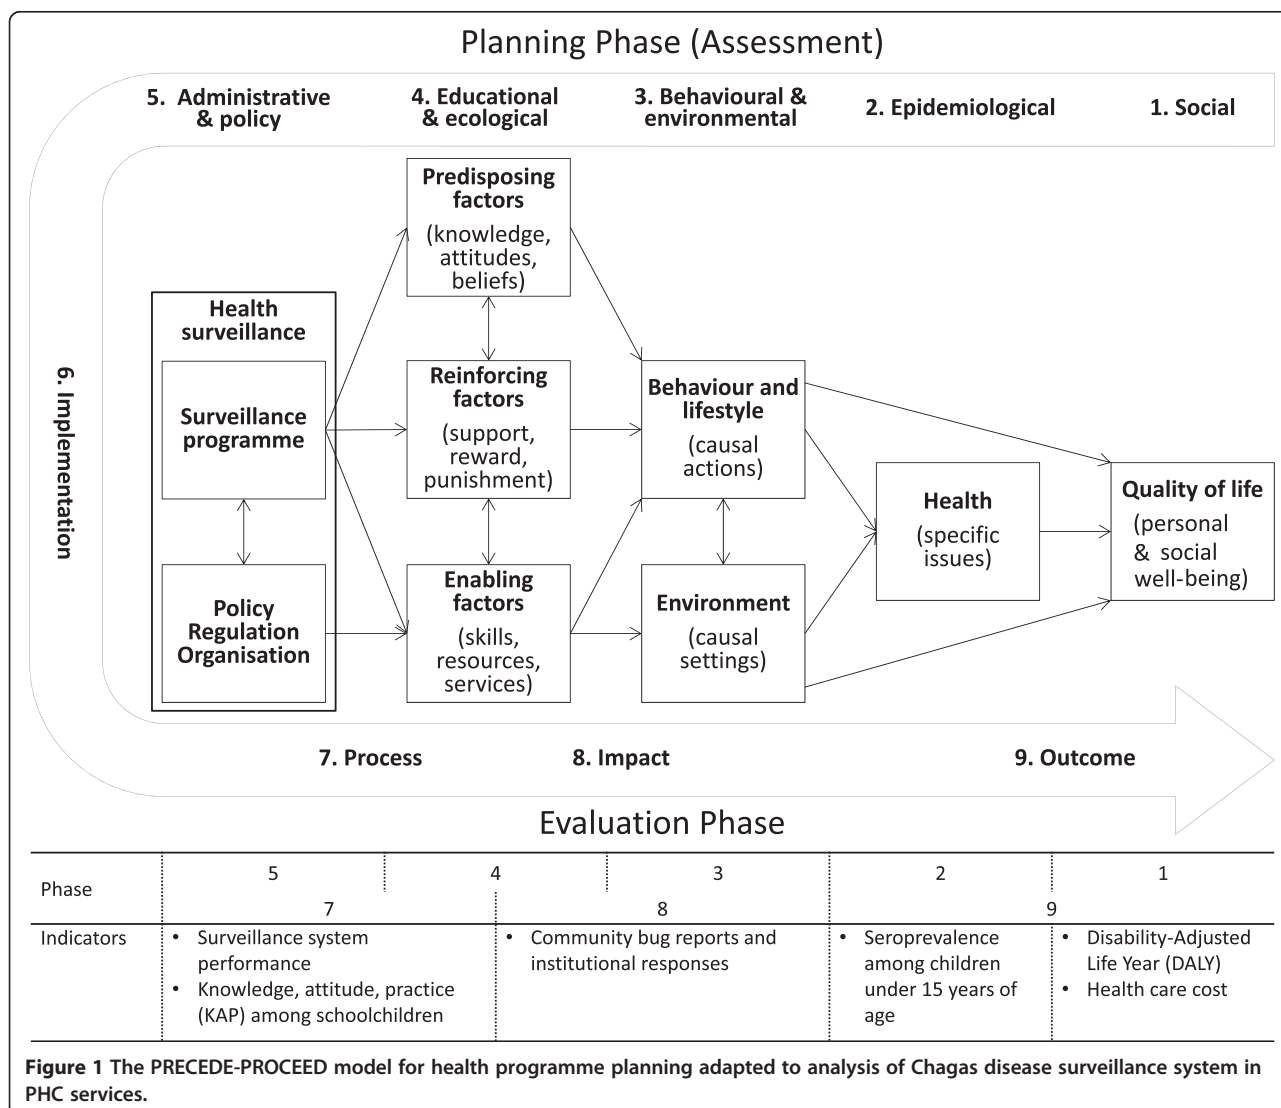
Planning Phase (Assessment)

5. Administrative & policy

4. Educational & ecological

3. Behavioural & environmental

2. Epidemiological

1. Social

6. Implementation

Health surveillance

Surveillance programme

Policy Regulation Organisation

Predisposing factors (knowledge, attitudes, beliefs)

Reinforcing factors (support, reward, punishment)

Enabling factors (skills, resources, services)

Behaviour and lifestyle (causal actions)

Environment (causal settings)

Health (specific issues)

Quality of life (personal & social well-being)

7. Process

8. Impact

9. Outcome

Evaluation Phase

| Phase | 5 / 4 (7) | 3 (8) | 2 (9) | 1 |
|---|---|---|---|---|
| | 7 | 8 | 9 | |
| Indicators | • Surveillance system performance • Knowledge, attitude, practice (KAP) among schoolchildren | • Community bug reports and institutional responses | • Seroprevalence among children under 15 years of age | • Disability-Adjusted Life Year (DALY) • Health care cost |

**Figure 1** The PRECEDE-PROCEED model for health programme planning adapted to analysis of Chagas disease surveillance system in PHC services.